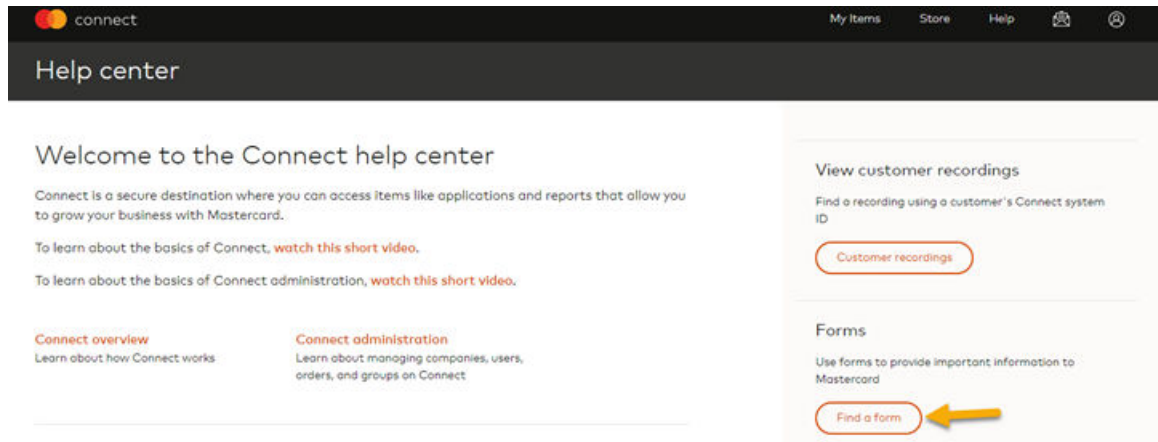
connect

My Items Store Help

Help center

Welcome to the Connect help center

Connect is a secure destination where you can access items like applications and reports that allow you to grow your business with Mastercard.

To learn about the basics of Connect, watch this short video.

To learn about the basics of Connect administration, watch this short video.

Connect overview
Learn about how Connect works

Connect administration
Learn about managing companies, users, orders, and groups on Connect

View customer recordings

Find a recording using a customer's Connect system ID

Customer recordings

Forms

Use forms to provide important information to Mastercard

Find a form